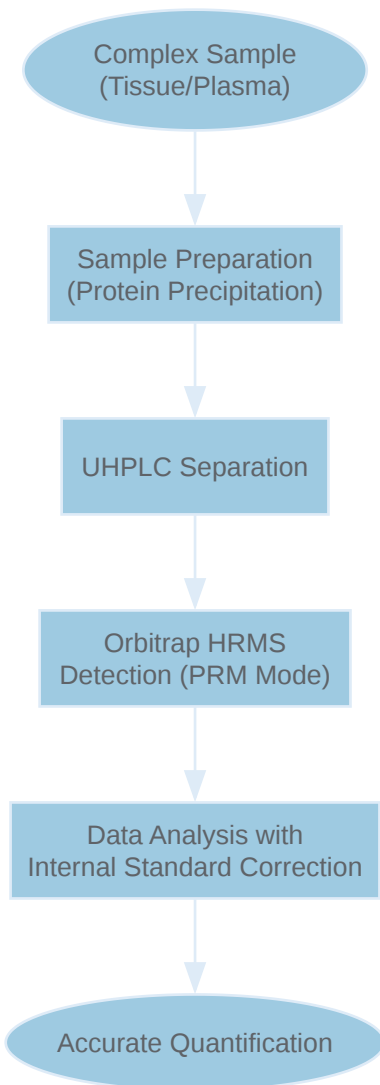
Complex Sample (Tissue/Plasma)

Sample Preparation (Protein Precipitation)

UHPLC Separation

Orbitrap HRMS Detection (PRM Mode)

Data Analysis with Internal Standard Correction

Accurate Quantification